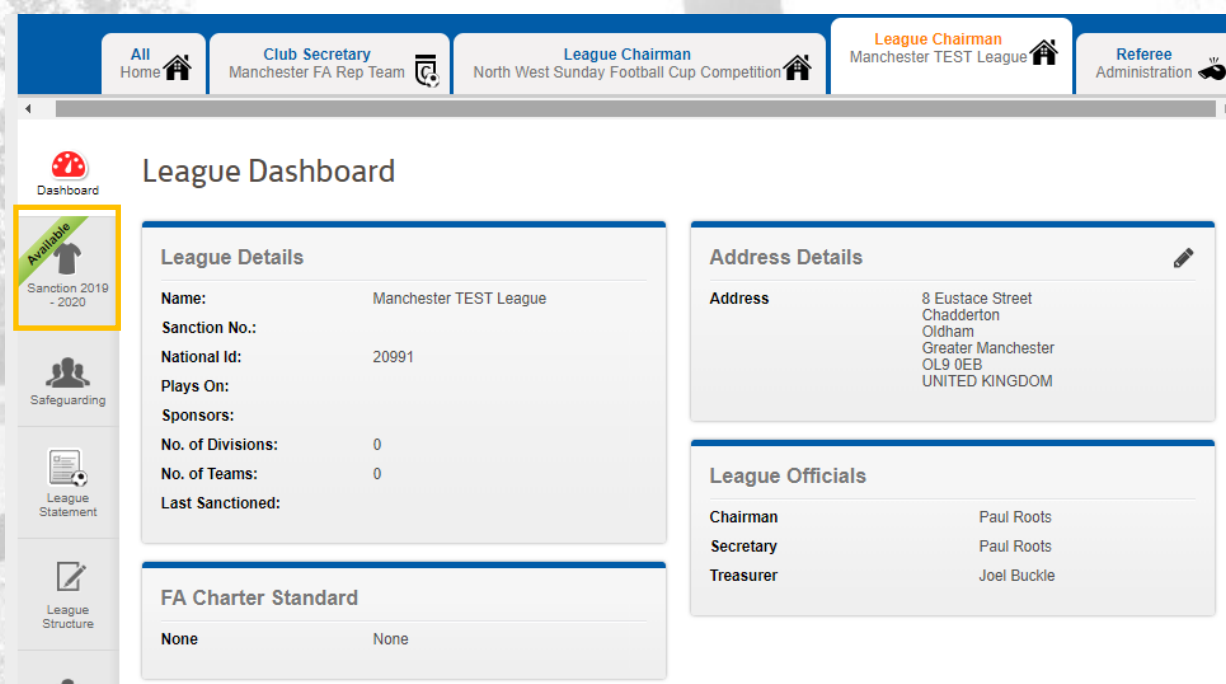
All
Home

Club Secretary
Manchester FA Rep Team

League Chairman
North West Sunday Football Cup Competition

League Chairman
Manchester TEST League

Referee
Administration

Dashboard

Available

Sanction 2019 - 2020

Safeguarding

League Statement

League Structure

League Dashboard

League Details

| | |
|---|---|
| Name: | Manchester TEST League |
| Sanction No.: | |
| National Id: | 20991 |
| Plays On: | |
| Sponsors: | |
| No. of Divisions: | 0 |
| No. of Teams: | 0 |
| Last Sanctioned: | |

FA Charter Standard

| | |
|---|---|
| None | None |

Address Details

| | |
|---|---|
| Address | 8 Eustace Street<br>Chadderton<br>Oldham<br>Greater Manchester<br>OL9 0EB<br>UNITED KINGDOM |

League Officials

| | |
|---|---|
| Chairman | Paul Roots |
| Secretary | Paul Roots |
| Treasurer | Joel Buckle |